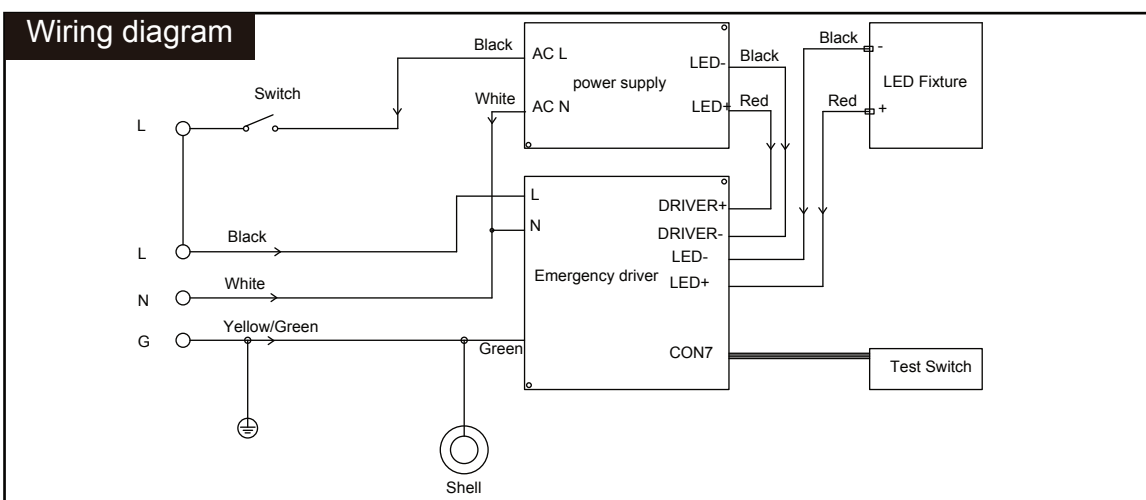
Wiring diagram

Black
AC L
power supply
LED-
Black
Black
-
LED Fixture
+
Switch
White
AC N
LED+
Red
Red
L
L
N
DRIVER+
DRIVER-
LED-
LED+
Emergency driver
L
Black
N
White
G
Yellow/Green
Green
CON7
Test Switch
Shell